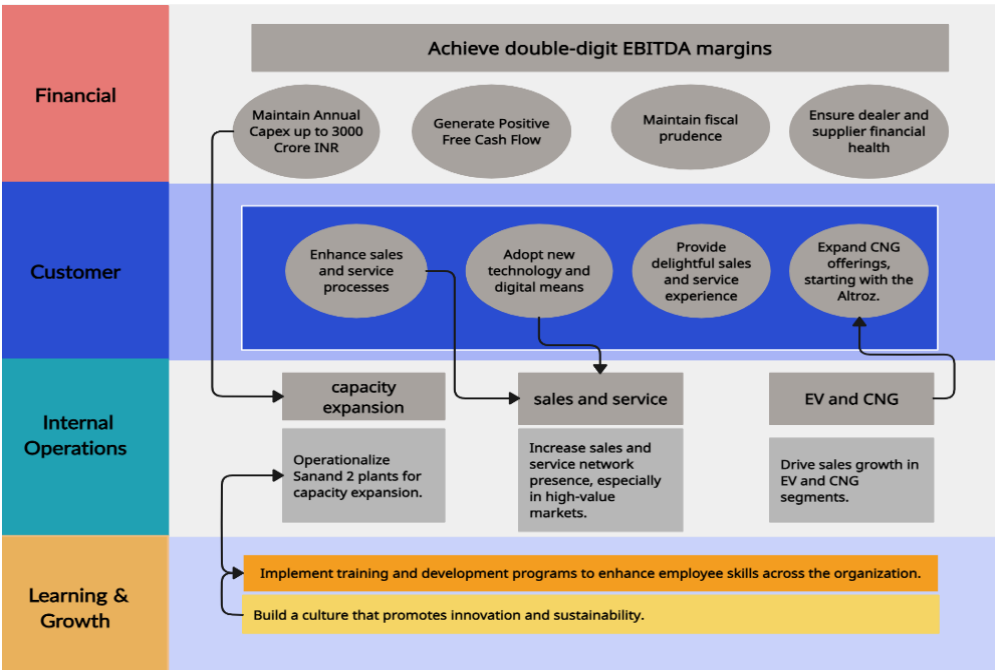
Financial

Achieve double-digit EBITDA margins

Maintain Annual Capex up to 3000 Crore INR

Generate Positive Free Cash Flow

Maintain fiscal prudence

Ensure dealer and supplier financial health

Customer

Enhance sales and service processes

Adopt new technology and digital means

Provide delightful sales and service experience

Expand CNG offerings, starting with the Altroz.

Internal Operations

capacity expansion

sales and service

EV and CNG

Operationalize Sanand 2 plants for capacity expansion.

Increase sales and service network presence, especially in high-value markets.

Drive sales growth in EV and CNG segments.

Learning & Growth

Implement training and development programs to enhance employee skills across the organization.

Build a culture that promotes innovation and sustainability.